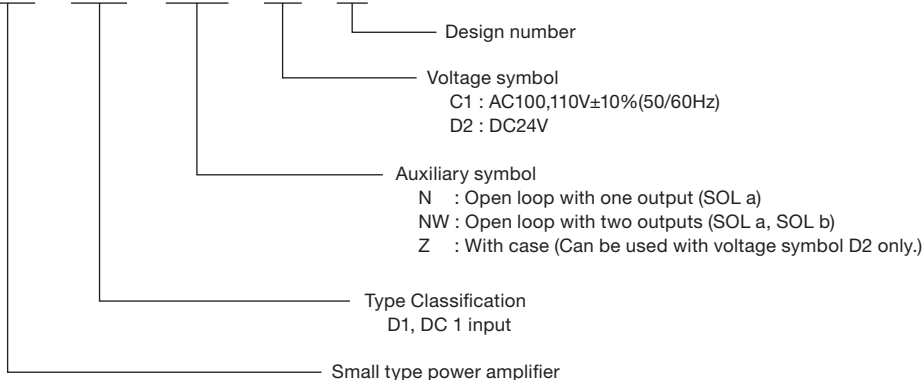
Design number

Voltage symbol
C1 : AC100,110V±10%(50/60Hz)
D2 : DC24V

Auxiliary symbol
N : Open loop with one output (SOL a)
NW : Open loop with two outputs (SOL a, SOL b)
Z : With case (Can be used with voltage symbol D2 only.)

Type Classification
D1, DC 1 input

Small type power amplifier